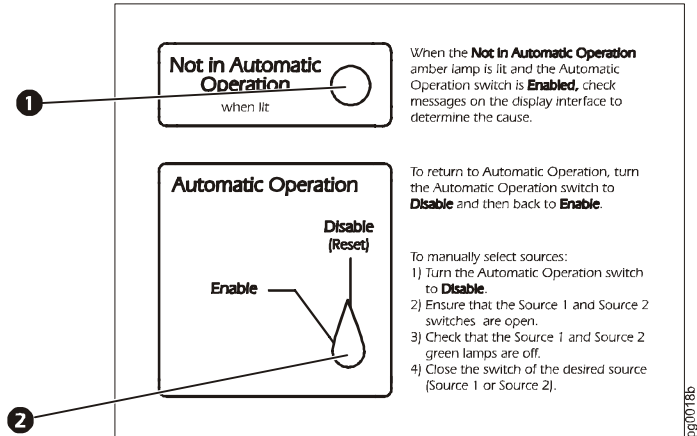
Not in Automatic Operation
when lit

1

When the **Not in Automatic Operation** amber lamp is lit and the Automatic Operation switch is **Enabled,** check messages on the display interface to determine the cause.

Automatic Operation

Disable (Reset)

Enable

2

To return to Automatic Operation, turn the Automatic Operation switch to **Disable** and then back to **Enable**.

To manually select sources:
1) Turn the Automatic Operation switch to **Disable**.
2) Ensure that the Source 1 and Source 2 switches are open.
3) Check that the Source 1 and Source 2 green lamps are off.
4) Close the switch of the desired source (Source 1 or Source 2).

gg0018b